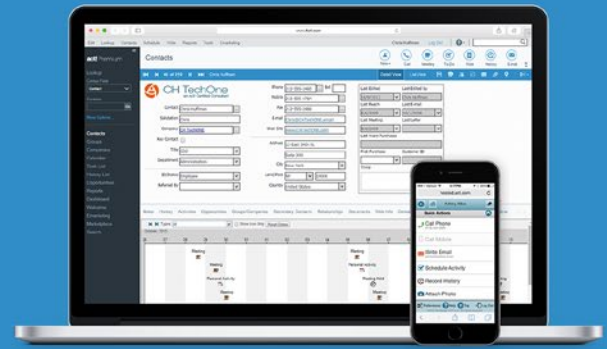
act! Premium

Contacts

CH TechOne

Contact
Salutation
Company
Title
Department
Referred By

Phone
Mobile
Fax
Email
Web Site
Address
City
State
Country

Last Email
Last Reach
Last Meeting
Last Attempt

Lookup
Contacts
Groups
Companies
Calendar
Task List
History List
Opportunities
Reports
Dashboard
Welcome
Emarketing
Marketplace
Search

Notes
History
Activities
Opportunities

Meeting
Personal Activity
Meeting

Quick Actions
Call Phone
Call Mobile
Write Email
Schedule Activity
Record History
Attach Photo